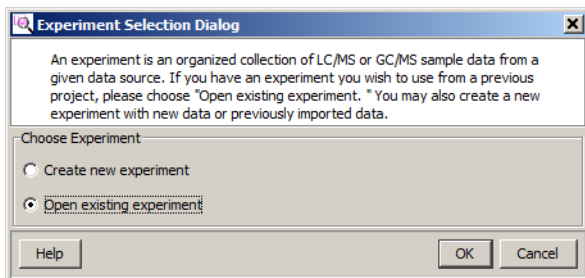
Experiment Selection Dialog

An experiment is an organized collection of LC/MS or GC/MS sample data from a given data source. If you have an experiment you wish to use from a previous project, please choose "Open existing experiment. " You may also create a new experiment with new data or previously imported data.

Choose Experiment

Create new experiment

Open existing experiment

Help

OK

Cancel